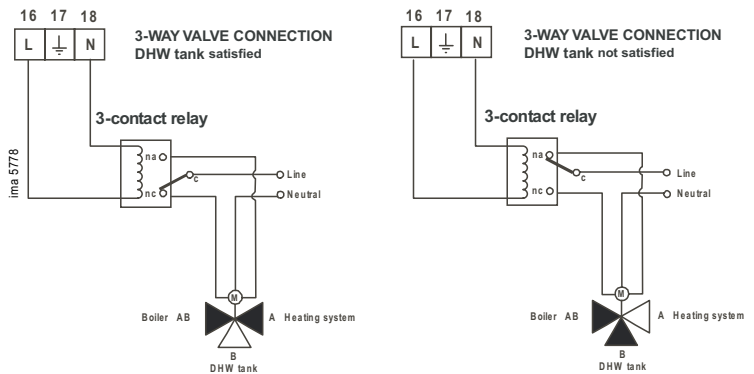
16 17 18

L | ⏚ | N

3-WAY VALVE CONNECTION
DHW tank satisfied

3-contact relay

na
nc
c
Line
Neutral

ima 5778

M
Boiler AB
A Heating system
B
DHW tank

16 17 18

L | ⏚ | N

3-WAY VALVE CONNECTION
DHW tank not satisfied

3-contact relay

na
nc
c
Line
Neutral

M
Boiler AB
A Heating system
B
DHW tank